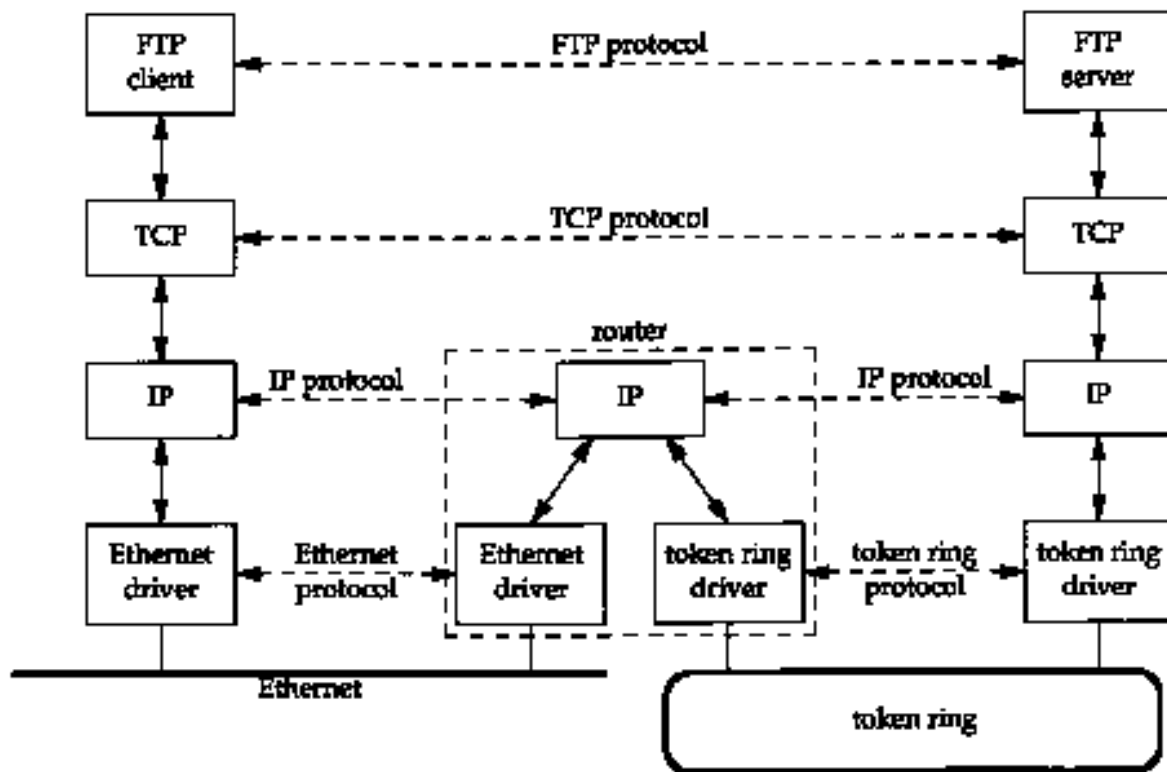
FTP client

FTP protocol

FTP server

TCP

TCP protocol

TCP

router

IP

IP protocol

IP

IP protocol

IP

Ethernet driver

Ethernet protocol

Ethernet driver

token ring driver

token ring protocol

token ring driver

Ethernet

token ring